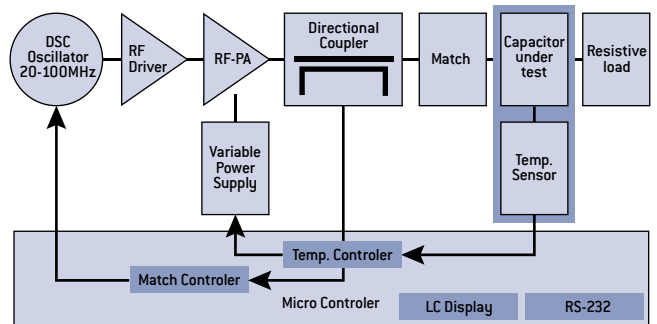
DSC Oscillator 20-100MHz

RF Driver

RF-PA

Directional Coupler

Match

Capacitor under test

Resistive load

Variable Power Supply

Temp. Sensor

Temp. Controler

Match Controler

Micro Controler

LC Display

RS-232